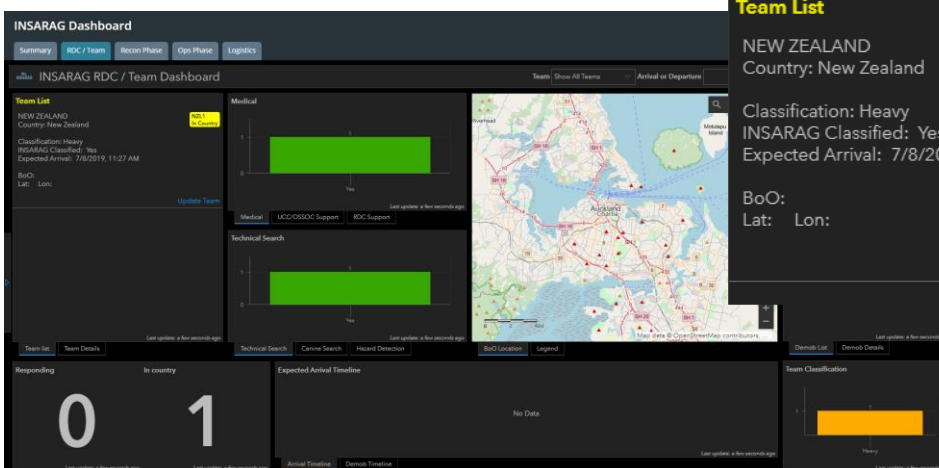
INSARAG Dashboard

Summary | RDC / Team | Recon Phase | Ops Phase | Logistics

INSARAG RDC / Team Dashboard

Team Show All Teams | Arrival or Departure

Team List

NEW ZEALAND
Country: New Zealand

NZL1
In Country

Classification: Heavy
INSARAG Classified: Yes
Expected Arrival: 7/8/2019, 11:27 AM

BoO:
Lat: Lon:

Update Team

Last update: a few seconds ago

Team list | Team Details

Medical

1

0

Yes

Last update: a few seconds ago

Medical | UCC/OSOCC Support | RDC Support

Technical Search

1

0

Yes

Last update: a few seconds ago

Technical Search | Canine Search | Hazard Detection

Riverhead
Motutapu Island
Auckland
Map data © OpenStreetMap contributors

BoO Location | Legend

Team List

NEW ZEALAND
Country: New Zealand

Classification: Heavy
INSARAG Classified: Ye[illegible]
Expected Arrival: 7/8/20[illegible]

BoO:
Lat: Lon:

Last update: a few seconds ago

Demob List | Demob Details

Responding

0

Last update: a few seconds ago

In country

1

Last update: a few seconds ago

Expected Arrival Timeline

No Data

Arrival Timeline | Demob Timeline

Team Classification

1

Heavy

Last update: a few seconds ago